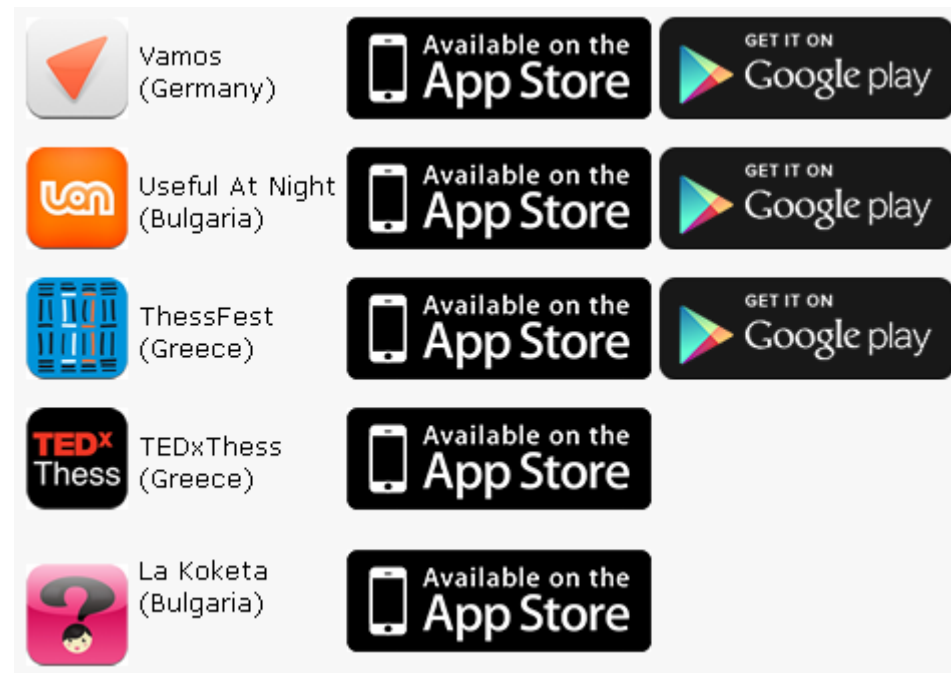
Vamos (Germany)

Available on the App Store

GET IT ON Google play

uon

Useful At Night (Bulgaria)

Available on the App Store

GET IT ON Google play

ThessFest (Greece)

Available on the App Store

GET IT ON Google play

TEDx Thess

TEDxThess (Greece)

Available on the App Store

La Koketa (Bulgaria)

Available on the App Store